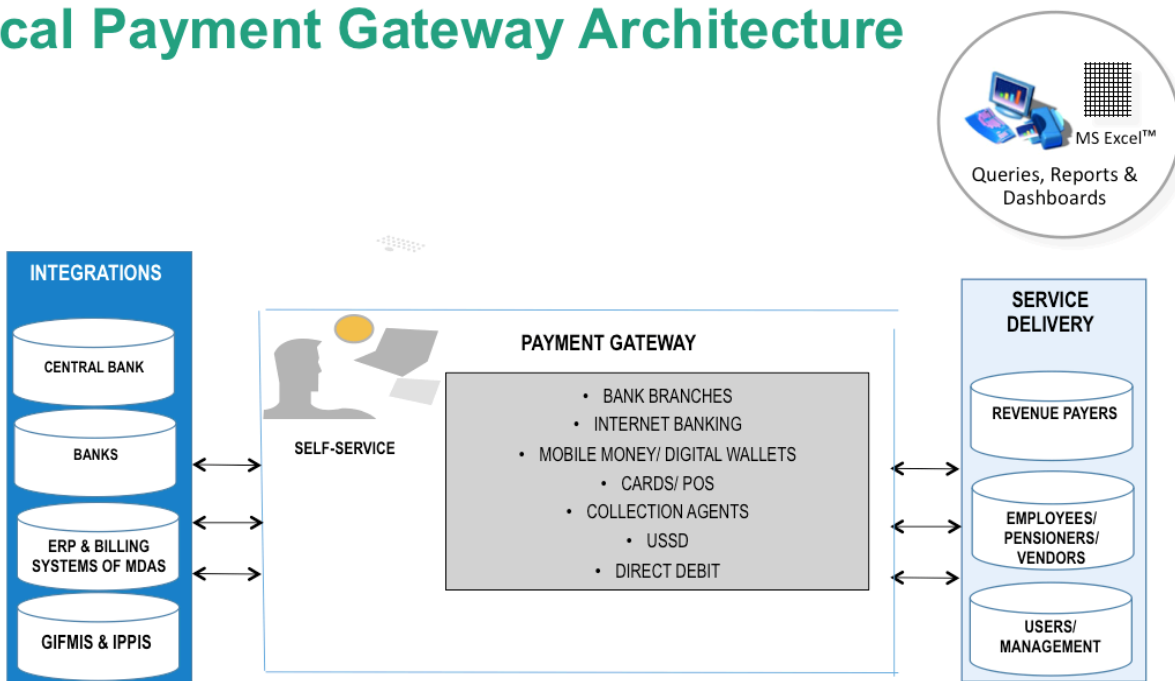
cal Payment Gateway Architecture

MS Excel™

Queries, Reports & Dashboards

INTEGRATIONS

CENTRAL BANK

BANKS

ERP & BILLING SYSTEMS OF MDAS

GIFMIS & IPPIS

SELF-SERVICE

PAYMENT GATEWAY

• BANK BRANCHES
• INTERNET BANKING
• MOBILE MONEY/ DIGITAL WALLETS
• CARDS/ POS
• COLLECTION AGENTS
• USSD
• DIRECT DEBIT

SERVICE DELIVERY

REVENUE PAYERS

EMPLOYEES/ PENSIONERS/ VENDORS

USERS/ MANAGEMENT